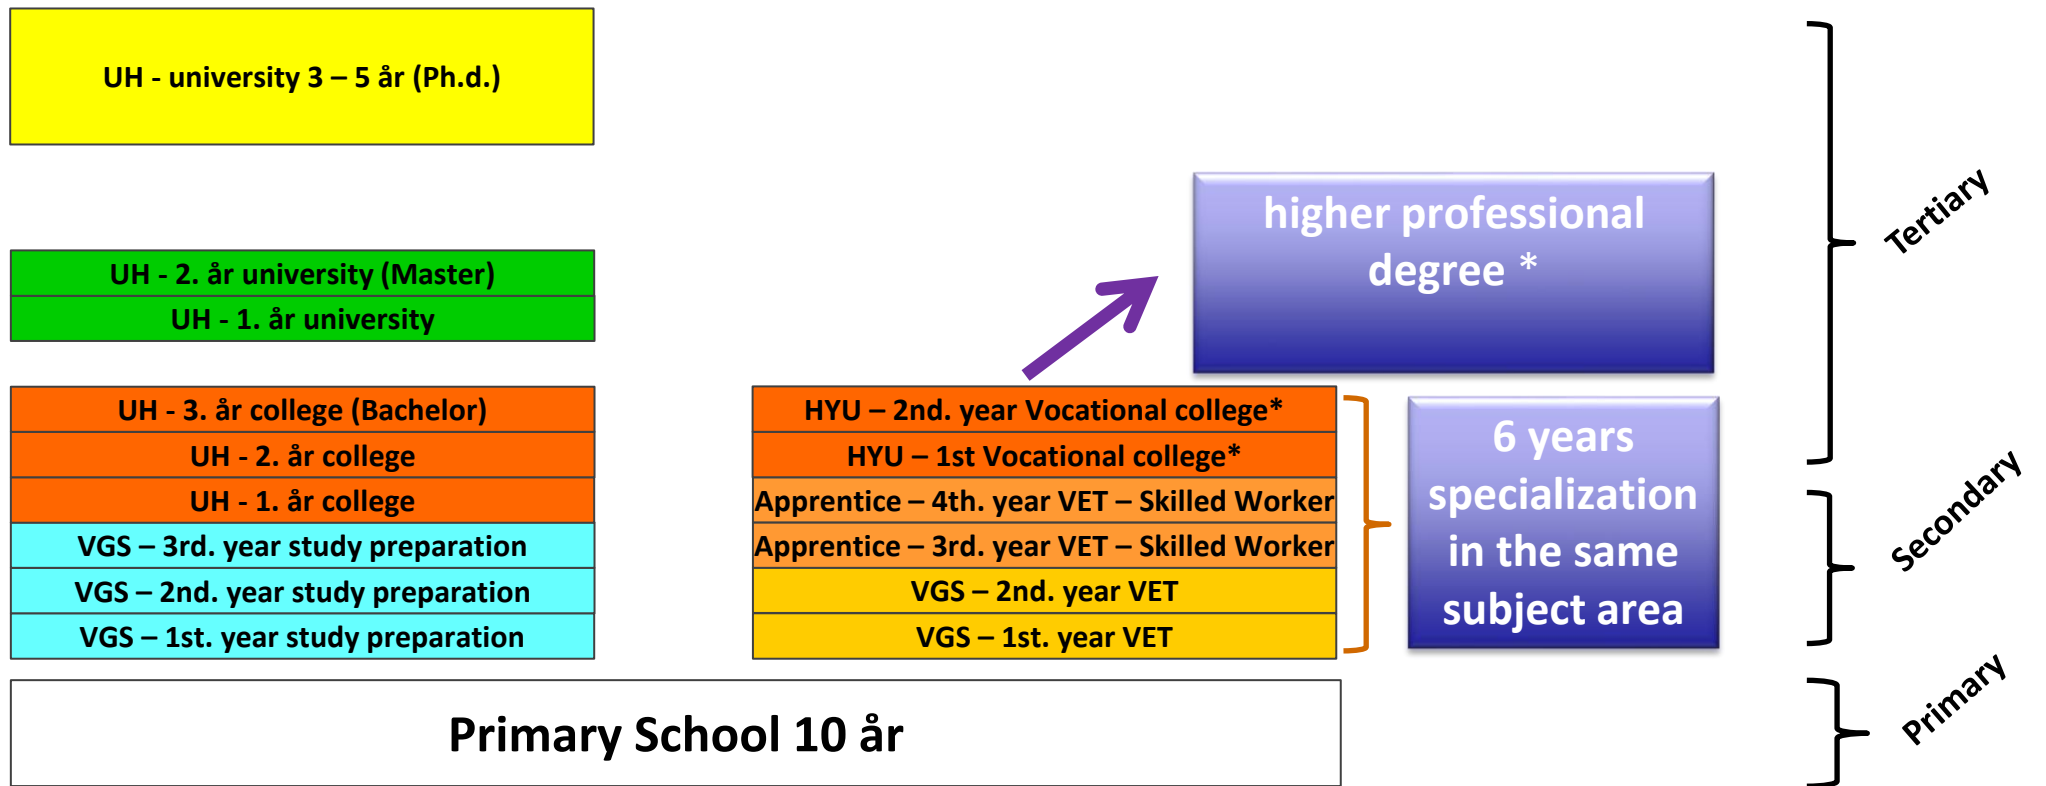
UH - university 3 – 5 år (Ph.d.)

UH - 2. år university (Master)
UH - 1. år university

UH - 3. år college (Bachelor)
UH - 2. år college
UH - 1. år college
VGS – 3rd. year study preparation
VGS – 2nd. year study preparation
VGS – 1st. year study preparation

higher professional degree *

HYU – 2nd. year Vocational college*
HYU – 1st Vocational college*
Apprentice – 4th. year VET – Skilled Worker
Apprentice – 3rd. year VET – Skilled Worker
VGS – 2nd. year VET
VGS – 1st. year VET

6 years specialization in the same subject area

Primary School 10 år

Tertiary
Secondary
Primary